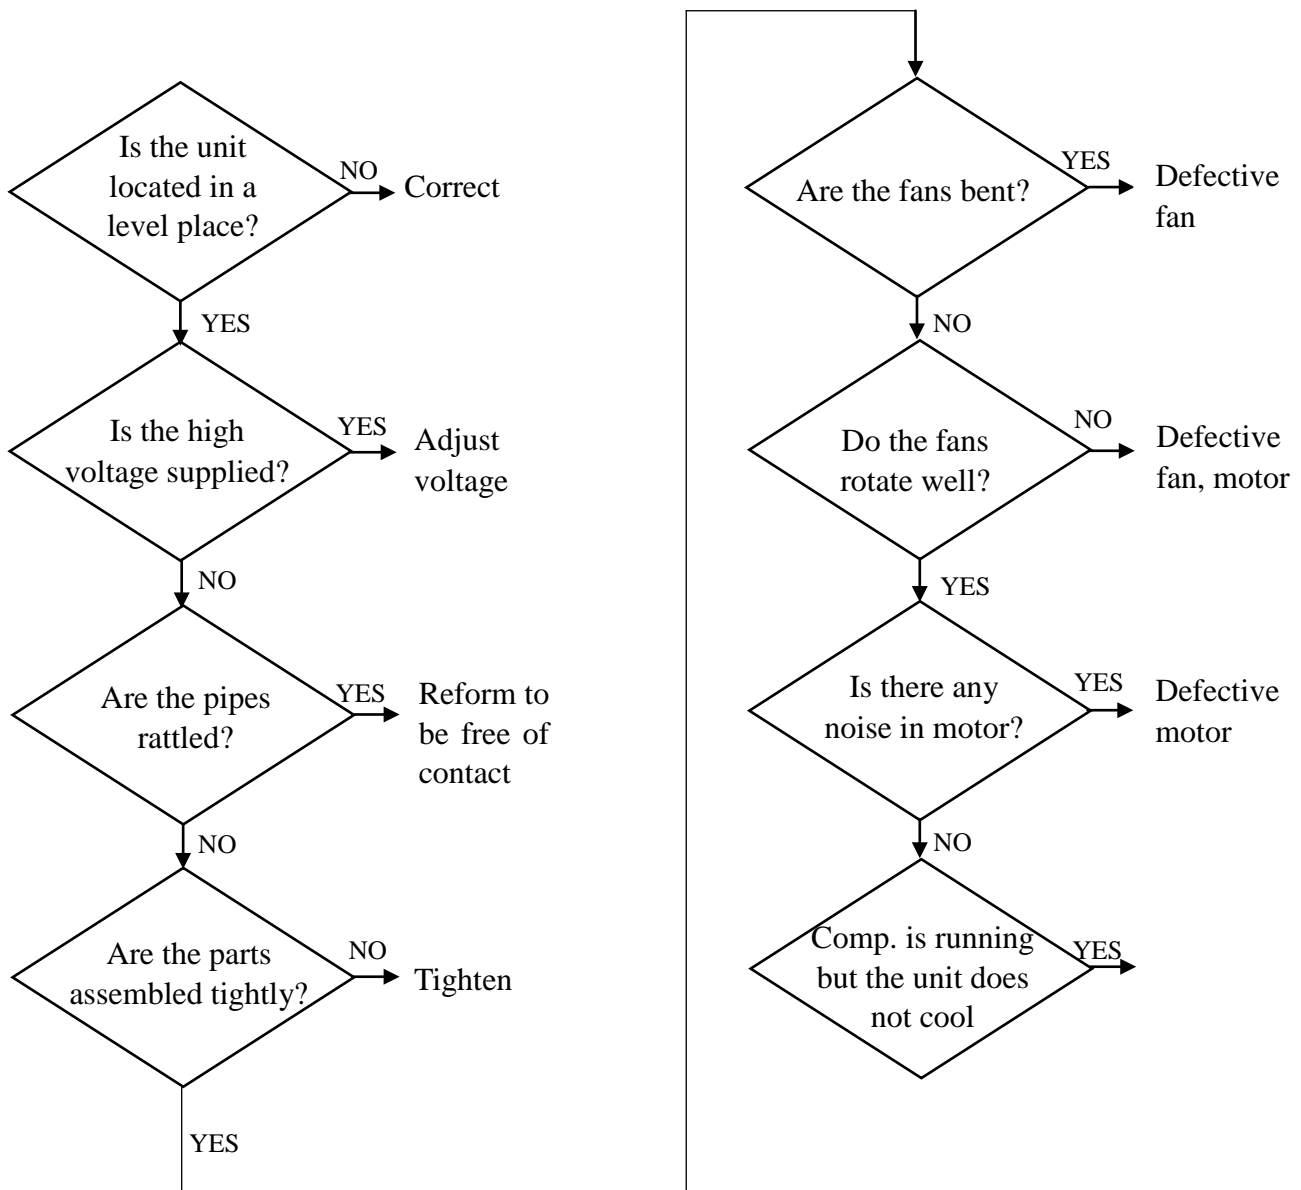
Is the unit located in a level place?

NO

Correct

YES

Is the high voltage supplied?

YES

Adjust voltage

NO

Are the pipes rattled?

YES

Reform to be free of contact

NO

Are the parts assembled tightly?

NO

Tighten

YES

Are the fans bent?

YES

Defective fan

NO

Do the fans rotate well?

NO

Defective fan, motor

YES

Is there any noise in motor?

YES

Defective motor

NO

Comp. is running but the unit does not cool

YES